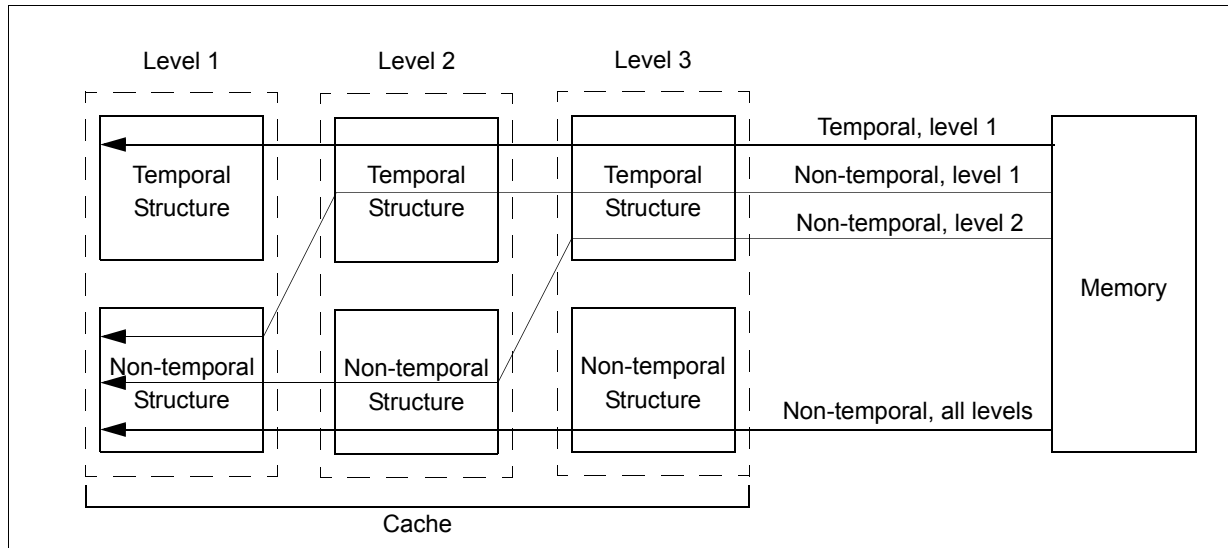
Level 1

Level 2

Level 3

Temporal Structure

Temporal Structure

Temporal Structure

Non-temporal Structure

Non-temporal Structure

Non-temporal Structure

Temporal, level 1

Non-temporal, level 1

Non-temporal, level 2

Non-temporal, all levels

Memory

Cache